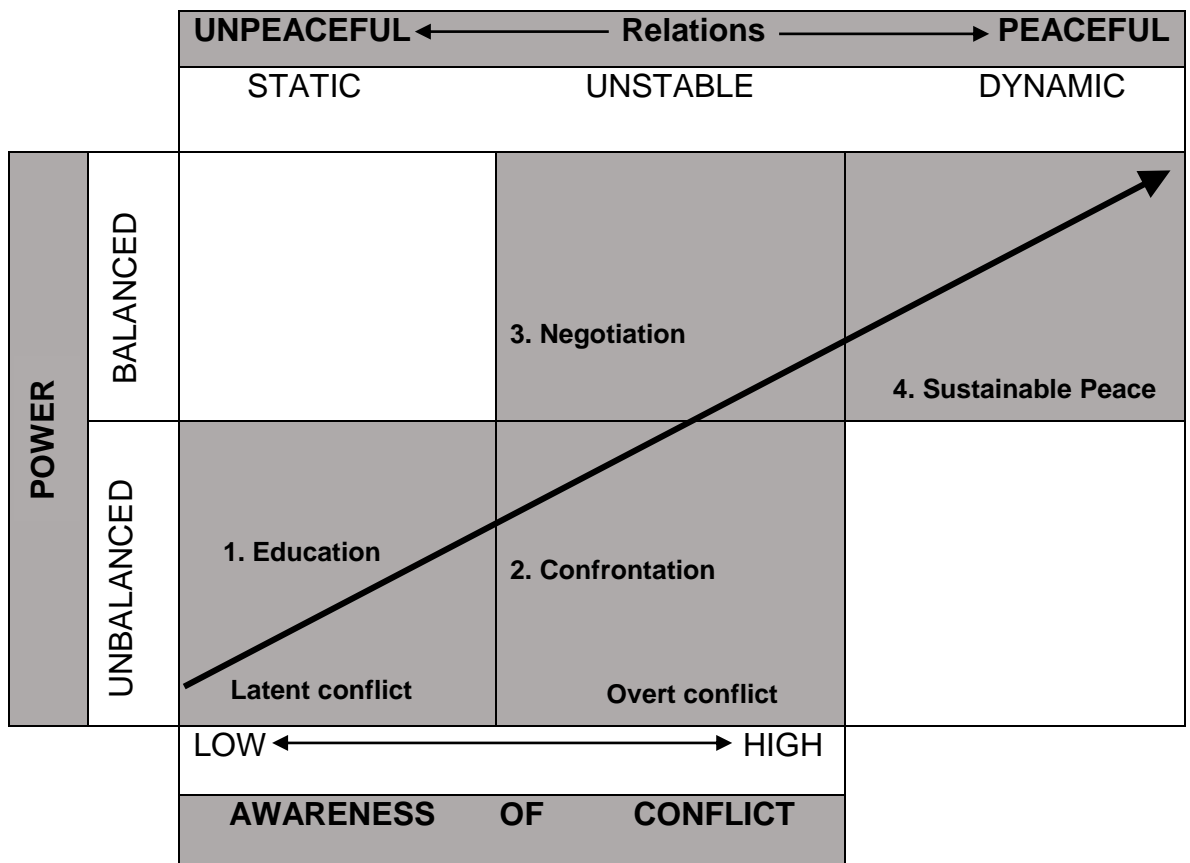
UNPEACEFUL ← Relations → PEACEFUL

STATIC UNSTABLE DYNAMIC

POWER

BALANCED

3. Negotiation

4. Sustainable Peace

UNBALANCED

1. Education

2. Confrontation

Latent conflict

Overt conflict

LOW ↔ HIGH

AWARENESS OF CONFLICT